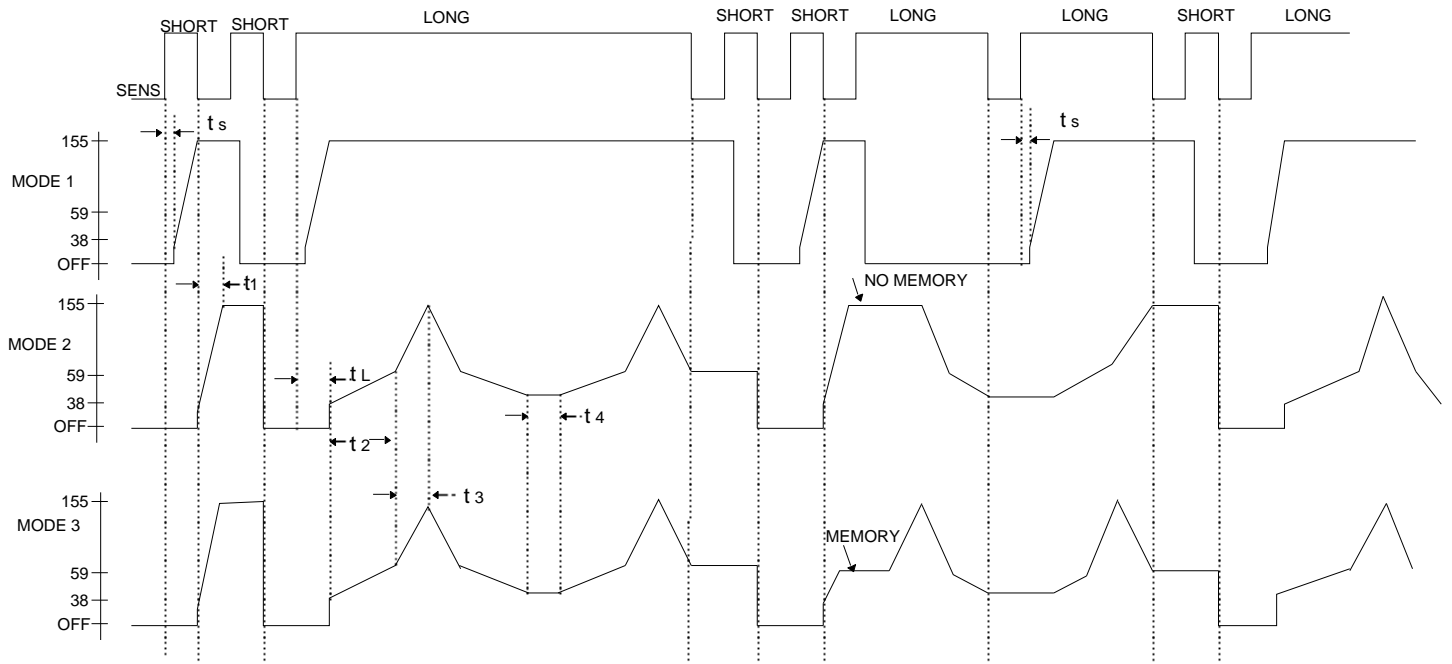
SHORT SHORT LONG SHORT SHORT LONG LONG SHORT LONG

SENS

$t_s$

$t_s$

155

MODE 1

59

38

OFF

$t_1$

NO MEMORY

155

MODE 2

59

38

OFF

$t_L$

$t_4$

$t_2$

$t_3$

155

MODE 3

MEMORY

59

38

OFF